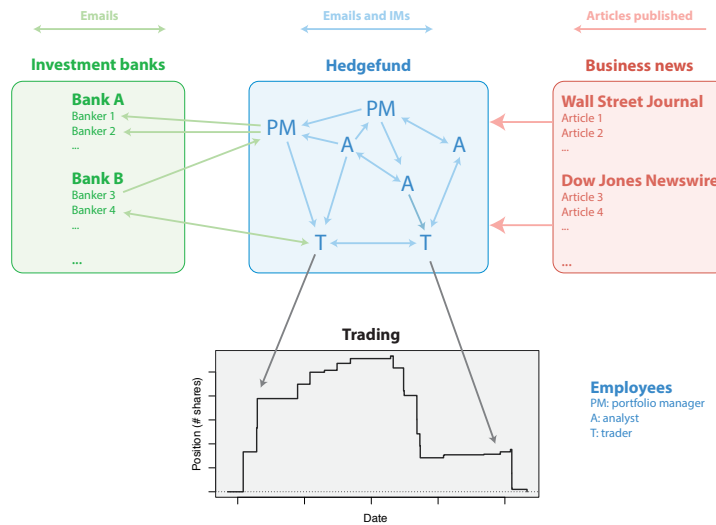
Emails

Emails and IMs

Articles published

Investment banks

Bank A
Banker 1
Banker 2
...

Bank B
Banker 3
Banker 4
...

...

Hedgefund

PM
PM
A
A
A
T
T

Business news

Wall Street Journal
Article 1
Article 2
...

Dow Jones Newswire
Article 3
Article 4
...

...

Trading

Position (# shares)

Date

Employees
PM: portfolio manager
A: analyst
T: trader